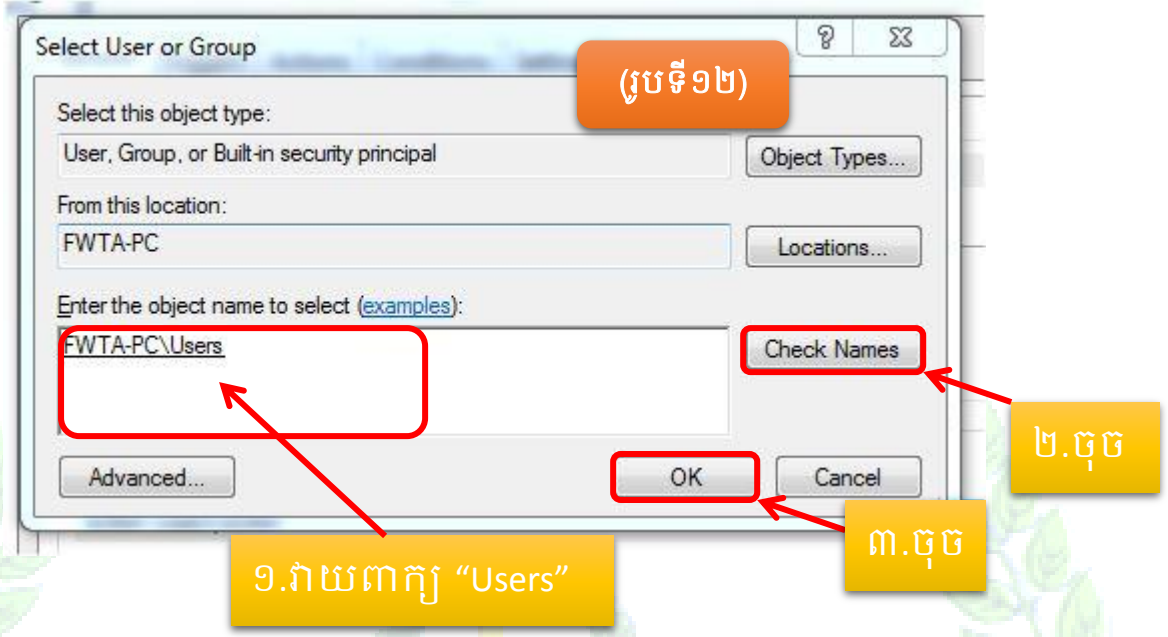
Select User or Group

(រូបទី១២)

Select this object type:

User, Group, or Built-in security principal

Object Types...

From this location:

FWTA-PC

Locations...

Enter the object name to select (examples):

FWTA-PC\Users

Check Names

២.ចុច

Advanced...

OK

Cancel

៣.ចុច

១.វាយពាក្យ "Users"